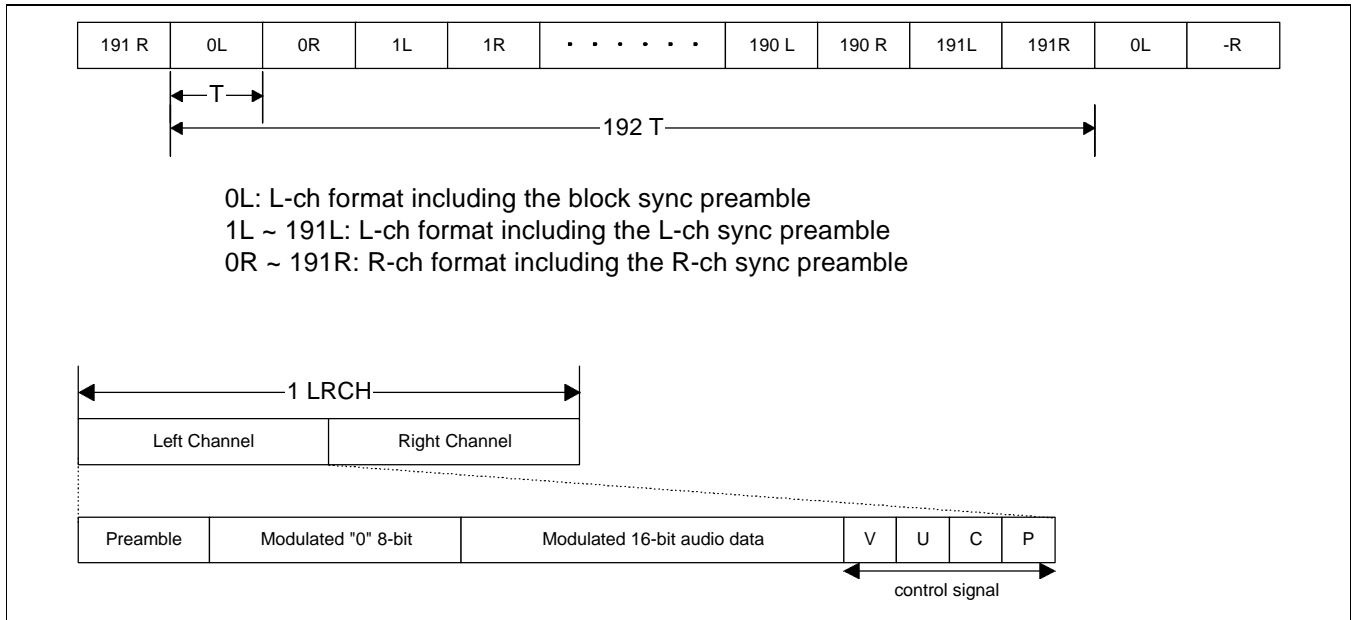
| 191 R | 0L | 0R | 1L | 1R | · · · · · · · | 190 L | 190 R | 191L | 191R | 0L | -R |
|---|---|---|---|---|---|---|---|---|---|---|---|

T

192 T

0L: L-ch format including the block sync preamble
1L ~ 191L: L-ch format including the L-ch sync preamble
0R ~ 191R: R-ch format including the R-ch sync preamble

1 LRCH

| Left Channel | Right Channel |
|---|---|

| Preamble | Modulated "0" 8-bit | Modulated 16-bit audio data | V | U | C | P |
|---|---|---|---|---|---|---|

control signal